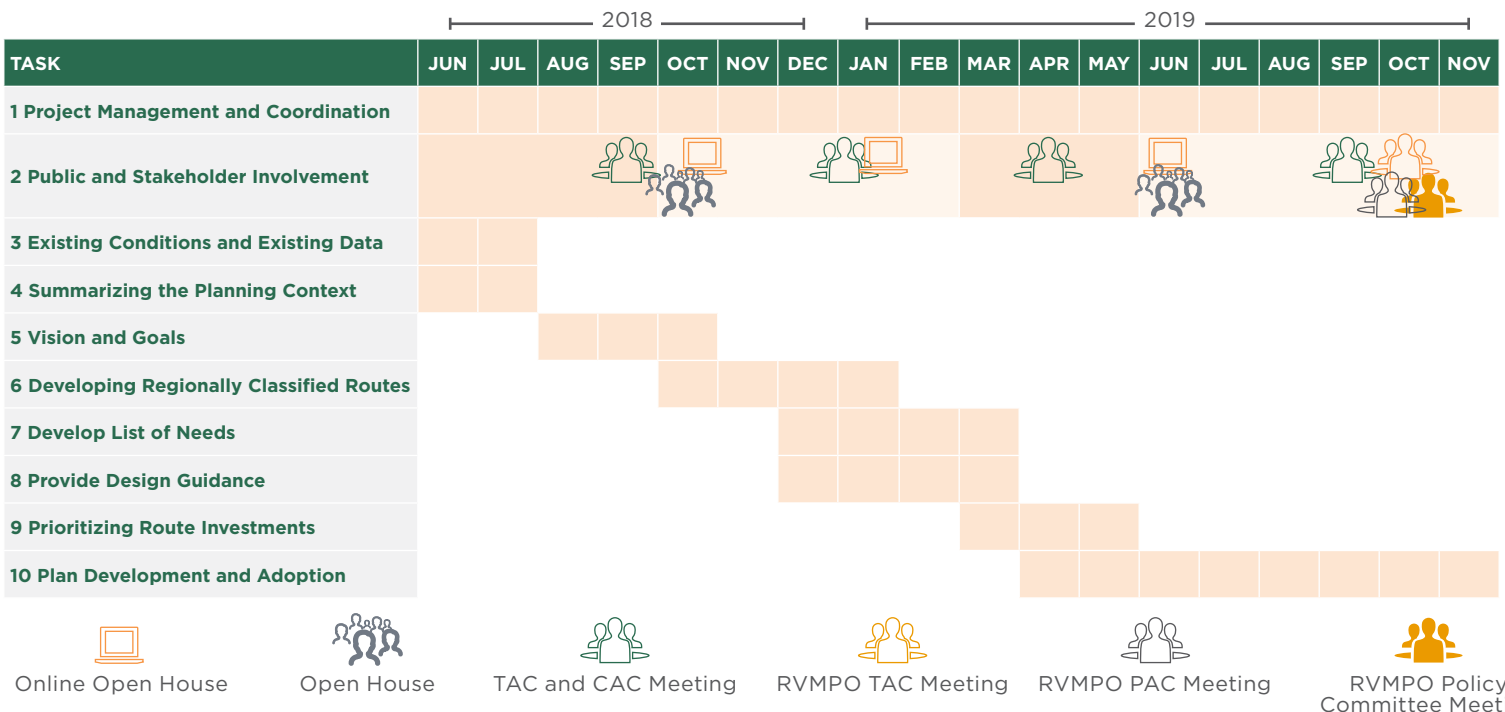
2018

2019

| TASK | JUN | JUL | AUG | SEP | OCT | NOV | DEC | JAN | FEB | MAR | APR | MAY | JUN | JUL | AUG | SEP | OCT | NOV |
|---|---|---|---|---|---|---|---|---|---|---|---|---|---|---|---|---|---|---|
| 1 Project Management and Coordination | | | | | | | | | | | | | | | | | | |
| 2 Public and Stakeholder Involvement | | | | | | | | | | | | | | | | | | |
| 3 Existing Conditions and Existing Data | | | | | | | | | | | | | | | | | | |
| 4 Summarizing the Planning Context | | | | | | | | | | | | | | | | | | |
| 5 Vision and Goals | | | | | | | | | | | | | | | | | | |
| 6 Developing Regionally Classified Routes | | | | | | | | | | | | | | | | | | |
| 7 Develop List of Needs | | | | | | | | | | | | | | | | | | |
| 8 Provide Design Guidance | | | | | | | | | | | | | | | | | | |
| 9 Prioritizing Route Investments | | | | | | | | | | | | | | | | | | |
| 10 Plan Development and Adoption | | | | | | | | | | | | | | | | | | |

Online Open House

Open House

TAC and CAC Meeting

RVMPO TAC Meeting

RVMPO PAC Meeting

RVMPO Policy Committee Meet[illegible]